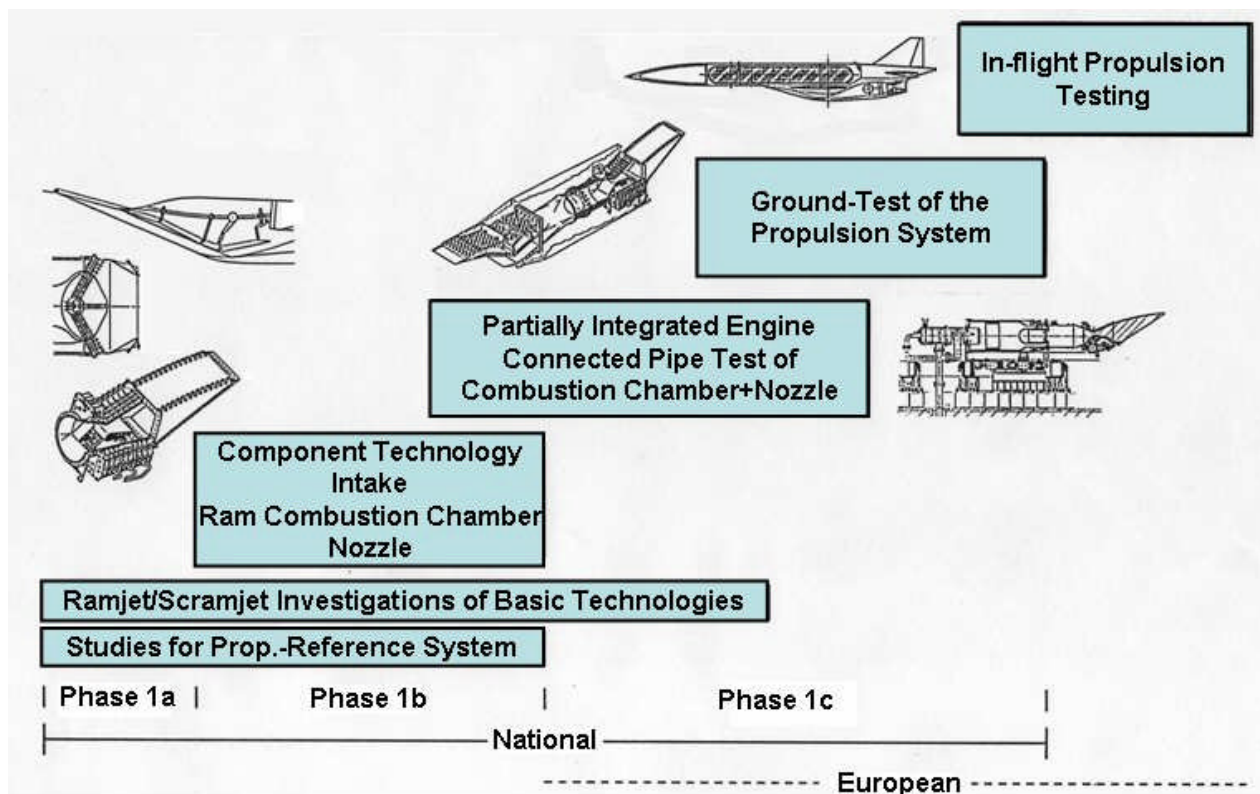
In-flight Propulsion Testing

Ground-Test of the Propulsion System

Partially Integrated Engine Connected Pipe Test of Combustion Chamber+Nozzle

Component Technology
Intake
Ram Combustion Chamber
Nozzle

Ramjet/Scramjet Investigations of Basic Technologies

Studies for Prop.-Reference System

Phase 1a

Phase 1b

Phase 1c

National

European